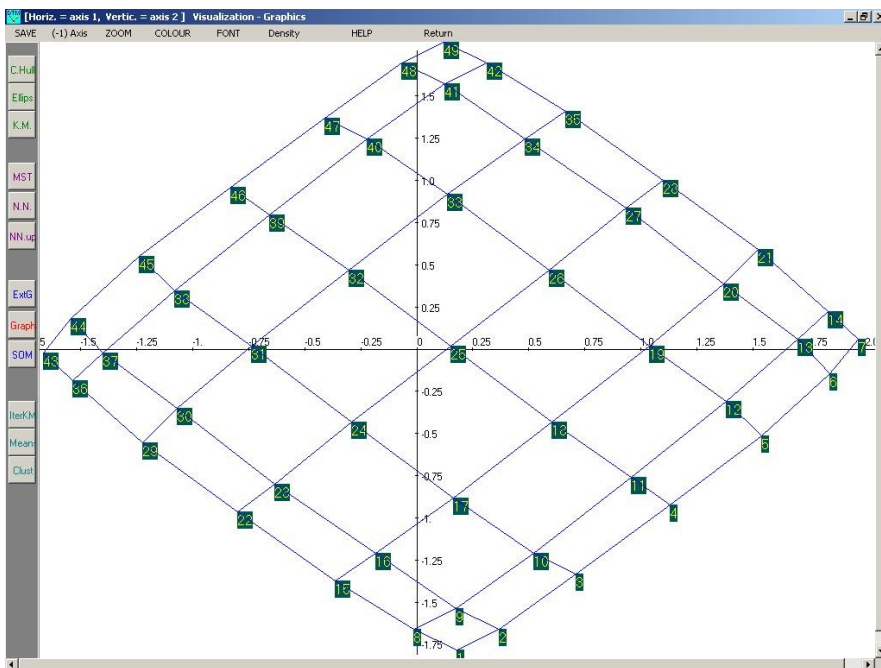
[Horiz. = axis 1, Vertic. = axis 2 ] Visualization - Graphics

SAVE (-1) Axis ZOOM COLOUR FONT Density HELP Return

C.Hull
Ellips
K.M.
MST
N.N.
NN.up
ExtG
Graph
SOM
IterKM
Means
Clust

49
48
42
1.5
41
47
35
1.25
40
34
1.0
28
46
33
27
0.75
39
0.5
45
32
26
21
20
0.25
38
44
14
-1.5
-1.25
-1.
-0.75
-0.5
-0.25
0
0.25
0.5
0.75
1.0
1.25
1.5
.75
2.0
5
43
37
31
25
19
13
7
36
6
-0.25
30
12
-0.5
24
18
29
5
-0.75
11
23
17
4
-1.
22
-1.25
16
10
3
15
-1.5
9
8
2
-1.75
1